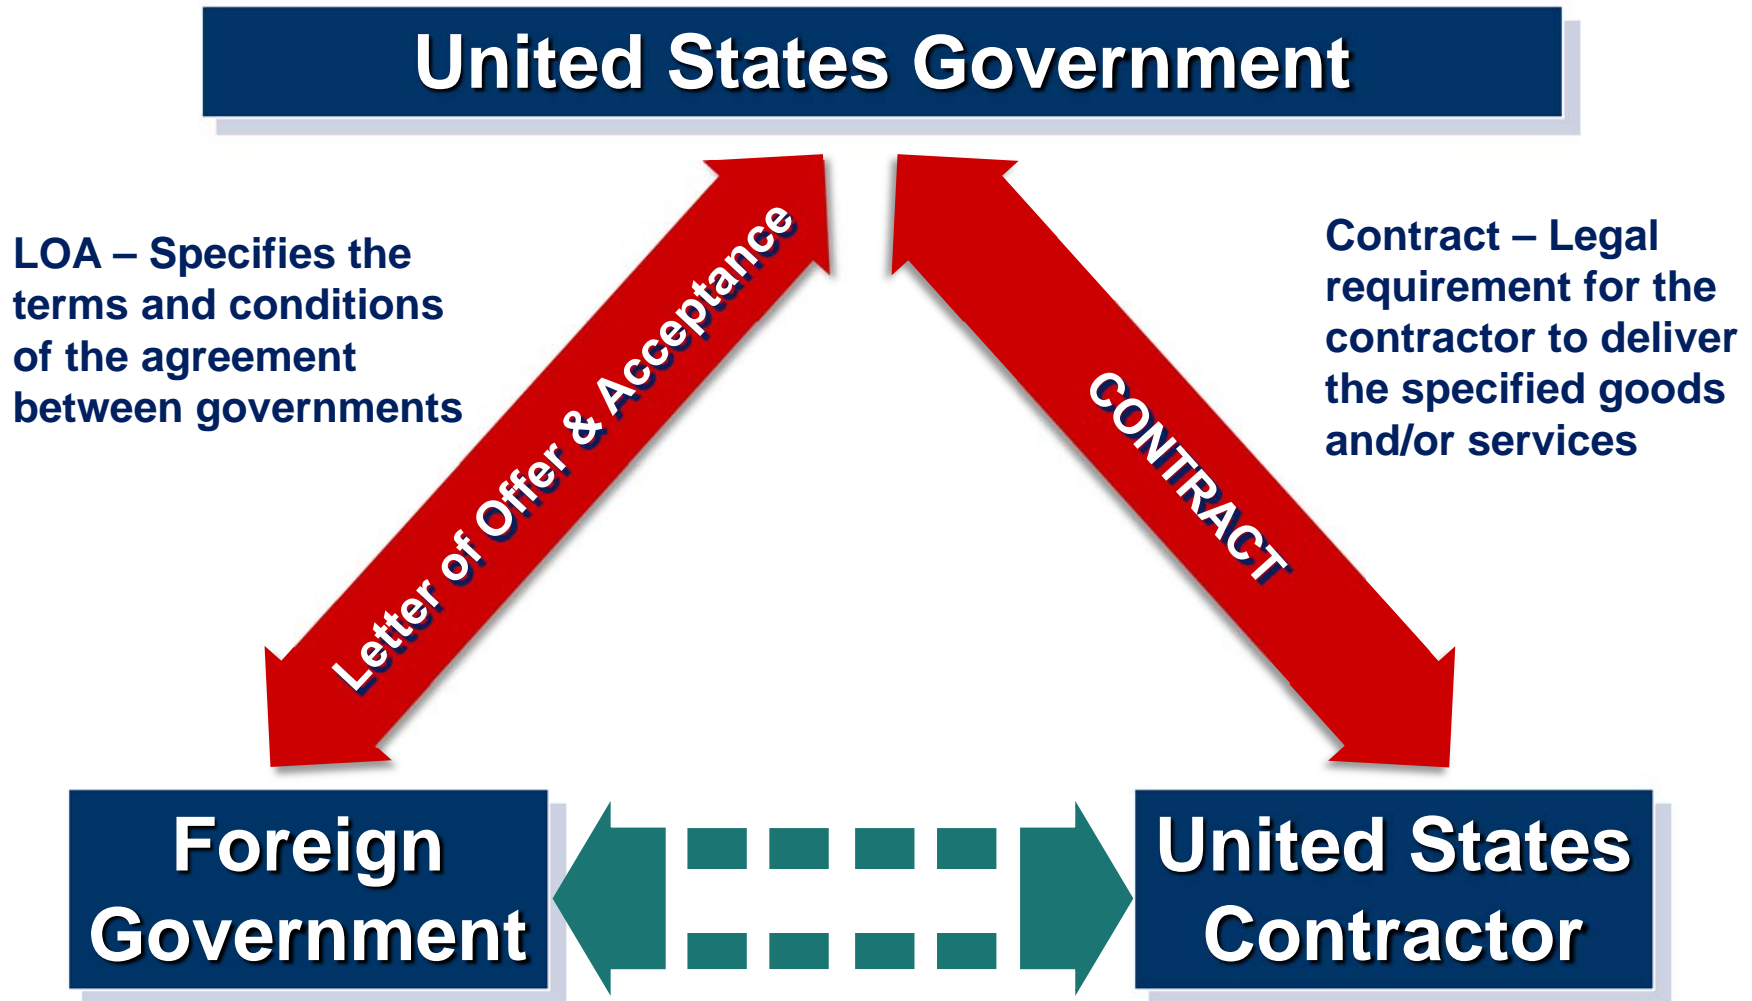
United States Government

LOA – Specifies the terms and conditions of the agreement between governments

Letter of Offer & Acceptance

CONTRACT

Contract – Legal requirement for the contractor to deliver the specified goods and/or services

Foreign Government

United States Contractor